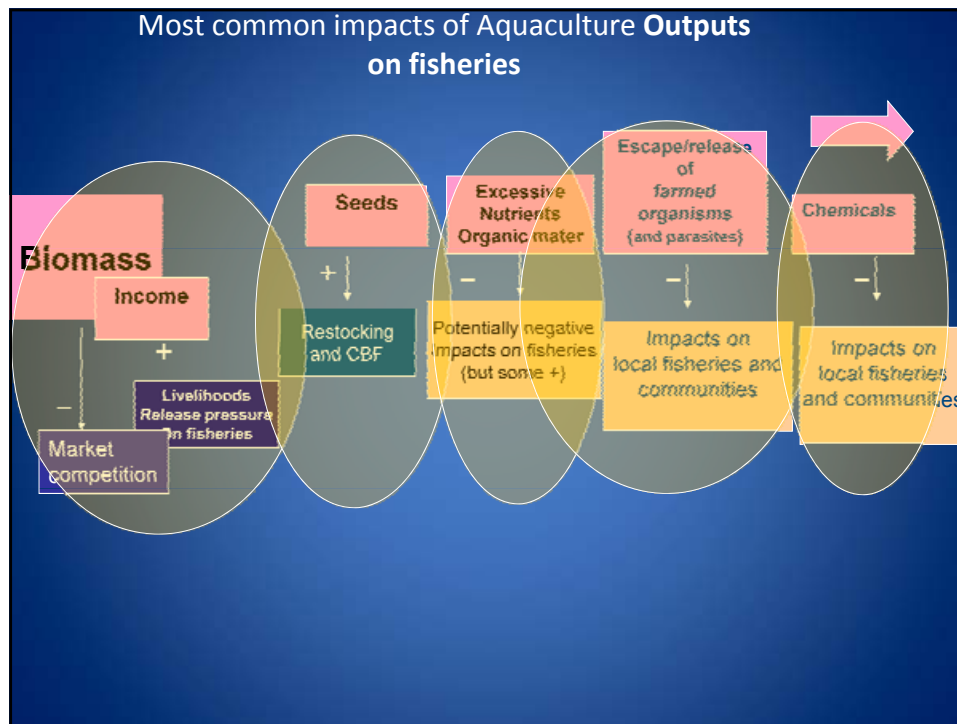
Most common impacts of Aquaculture **Outputs on fisheries**

Biomass

Income

+

–

Livelihoods Release pressure On fisheries

Market competition

Seeds

+

Restocking and CBF

Excessive Nutrients Organic mater

–

Potentially negative impacts on fisheries (but some +)

Escape/release of farmed organisms (and parasites)

–

Impacts on local fisheries and communities

Chemicals

–

Impacts on local fisheries and communities